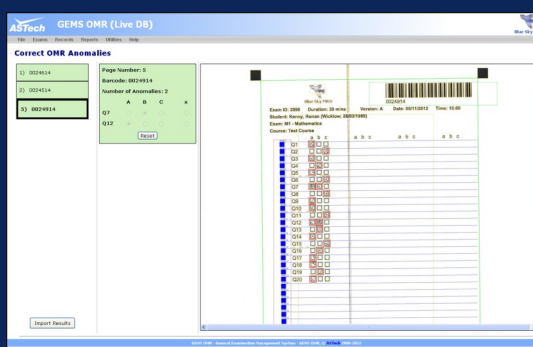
ASTech GEMS OMR (Live DB)

File Exams Records Reports Utilities Help

Correct OMR Anomalies

1) 0024614

2) 0024514

3) 0024914

Page Number: 5

Barcode: 0024914

Number of Anomalies: 2

A B C x

Q7

Q12

Reset

Import Results

Blue Sky

0024914

Exam ID: 2988 Duration: 30 mins Version: A Date: 05/11/2012 Time: 10:00

Student: Kenny, Ronan (Wicklow, 28/03/1995)

Exam: M1 - Mathematics

Course: Test Course

a b c a b c a b c a b c

Q1
Q2
Q3
Q4
Q5
Q6
Q7
Q8
Q9
Q10
Q11
Q12
Q13
Q14
Q15
Q16
Q17
Q18
Q19
Q20

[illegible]